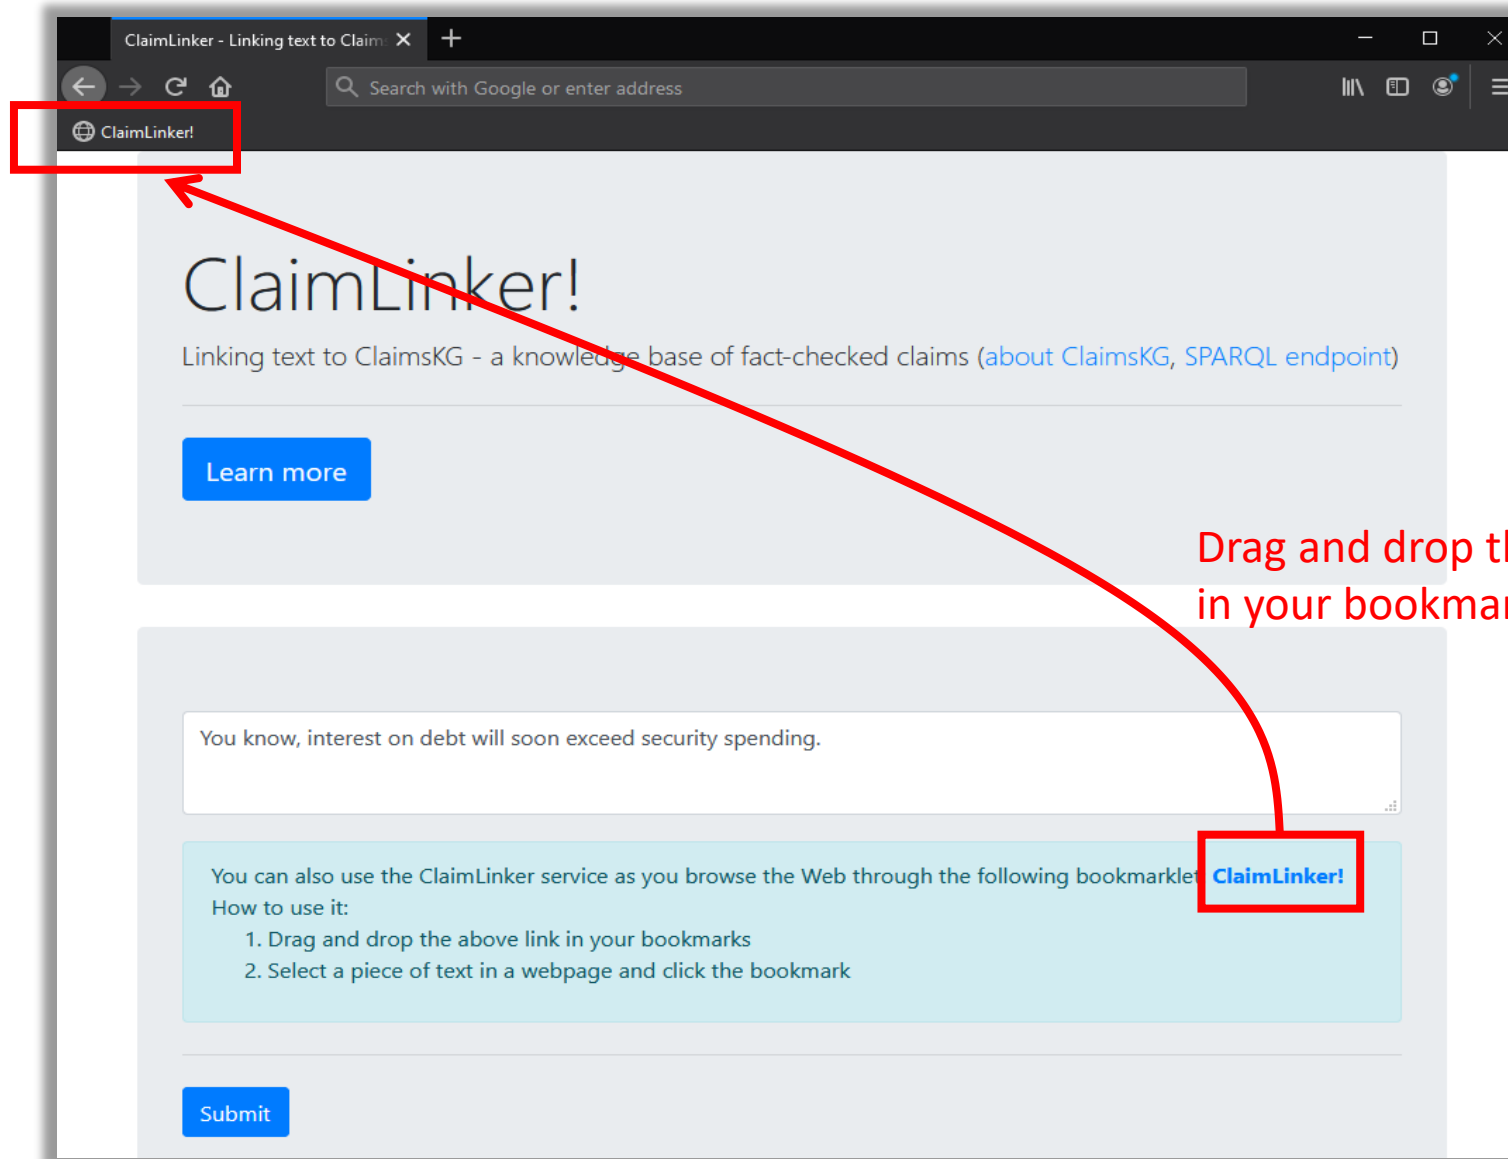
ClaimLinker - Linking text to Claim

Search with Google or enter address

ClaimLinker!

ClaimLinker!

Linking text to ClaimsKG - a knowledge base of fact-checked claims (about ClaimsKG, SPARQL endpoint)

Learn more

Drag and drop t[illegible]
in your bookma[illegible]

You know, interest on debt will soon exceed security spending.

You can also use the ClaimLinker service as you browse the Web through the following bookmarklet ClaimLinker!
How to use it:
1. Drag and drop the above link in your bookmarks
2. Select a piece of text in a webpage and click the bookmark

Submit